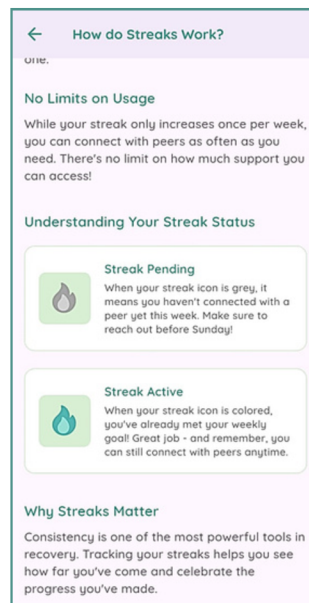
← How do Streaks Work?

one.

No Limits on Usage

While your streak only increases once per week, you can connect with peers as often as you need. There's no limit on how much support you can access!

Understanding Your Streak Status

Streak Pending

When your streak icon is grey, it means you haven't connected with a peer yet this week. Make sure to reach out before Sunday!

Streak Active

When your streak icon is colored, you've already met your weekly goal! Great job - and remember, you can still connect with peers anytime.

Why Streaks Matter

Consistency is one of the most powerful tools in recovery. Tracking your streaks helps you see how far you've come and celebrate the progress you've made.